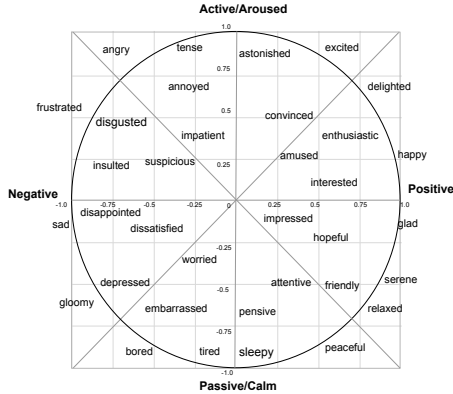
Active/Aroused

1.0

angry

tense

astonished

excited

0.75

delighted

annoyed

frustrated

0.5

convinced

disgusted

enthusiastic

impatient

happy

amused

0.25

insulted

suspicious

interested

Negative

Positive

-1.0

-0.75

-0.5

-0.25

0

0.25

0.5

0.75

1.0

disappointed

sad

impressed

glad

dissatisfied

-0.25

hopeful

worried

depressed

serene

attentive

friendly

-0.5

gloomy

embarrassed

relaxed

pensive

-0.75

peaceful

bored

tired

sleepy

-1.0

Passive/Calm